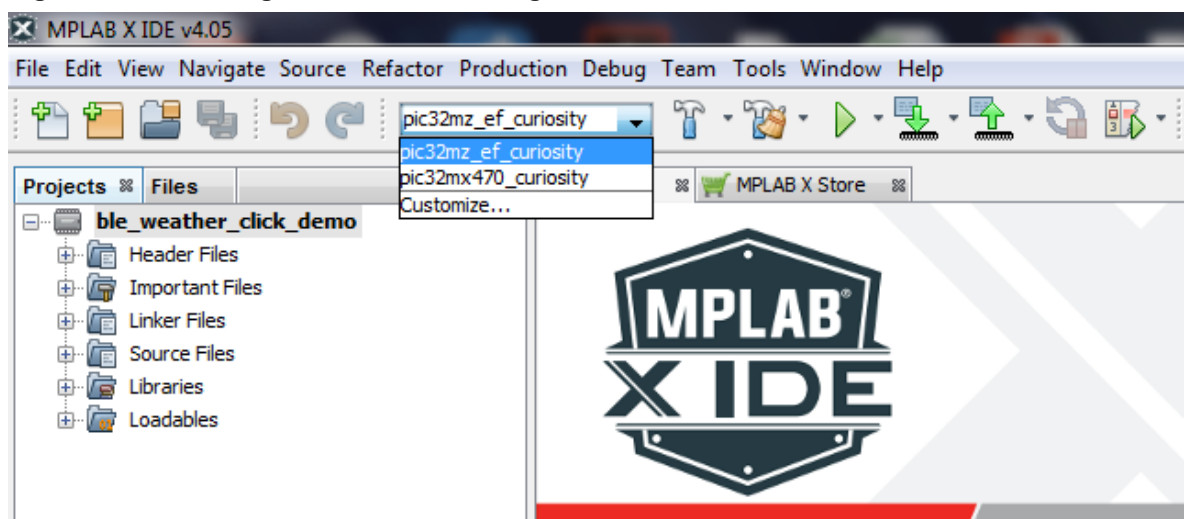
MPLAB X IDE v4.05

File Edit View Navigate Source Refactor Production Debug Team Tools Window Help

pic32mz_ef_curiosity

pic32mz_ef_curiosity
pic32mx470_curiosity
Customize...

Projects Files

MPLAB X Store

ble_weather_click_demo
Header Files
Important Files
Linker Files
Source Files
Libraries
Loadables

MPLAB®
X IDE